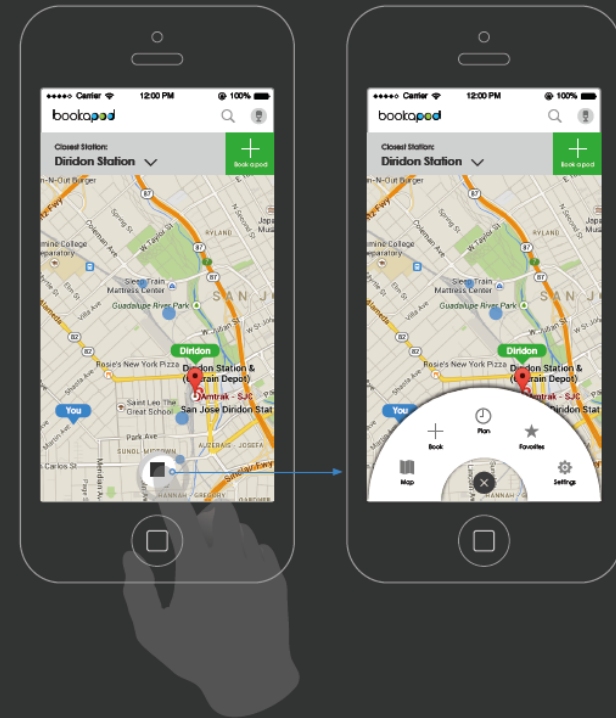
●●●●○ Carrier 12:00 PM 100%

bookapod

Closest Station:

Diridon Station

Book a pod

n-N-Out Burger

Spring St

W Taylor St

RYLAND

Japa Mus

mine College eparatory

Coleman Ave

Sleep Train Mattress Center

Guadalupe River Park

SAN J

Villa Ave

W Julian St

Diridon

Rosie's New York Pizza

Diridon Station & (Caltrain Depot)

Amtrak - SJC

You

Saint Leo The Great School

San Jose Diridon Stat

Park Ave

Carlos St

AUZERAIS

JOSEFA

HANNAH

GREGORY

GARDNER

●●●●○ Carrier 12:00 PM 100%

bookapod

Closest Station:

Diridon Station

Book a pod

n-N-Out Burger

Spring St

W Taylor St

RYLAND

Japa Mus

mine College eparatory

Sleep Train Mattress Center

Guadalupe River Park

SAN J

Diridon

Rosie's New York Pizza

Diridon Station & (Caltrain Depot)

Amtrak - SJC

Diridon Stat

You

Book

Plan

Favorites

Map

Settings

HANNAH